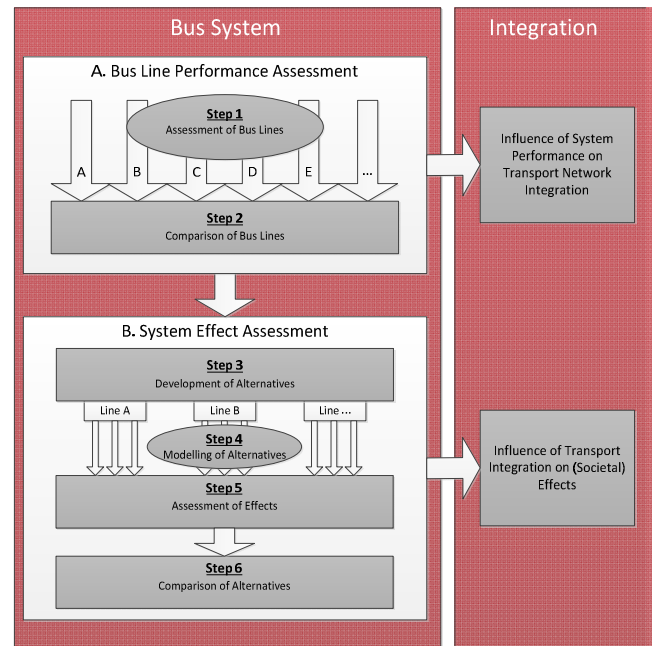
Bus System

Integration

A. Bus Line Performance Assessment

Step 1
Assessment of Bus Lines

A

B

C

D

E

...

Step 2
Comparison of Bus Lines

Influence of System Performance on Transport Network Integration

B. System Effect Assessment

Step 3
Development of Alternatives

Line A

Line B

Line ...

Step 4
Modelling of Alternatives

Step 5
Assessment of Effects

Step 6
Comparison of Alternatives

Influence of Transport Integration on (Societal) Effects